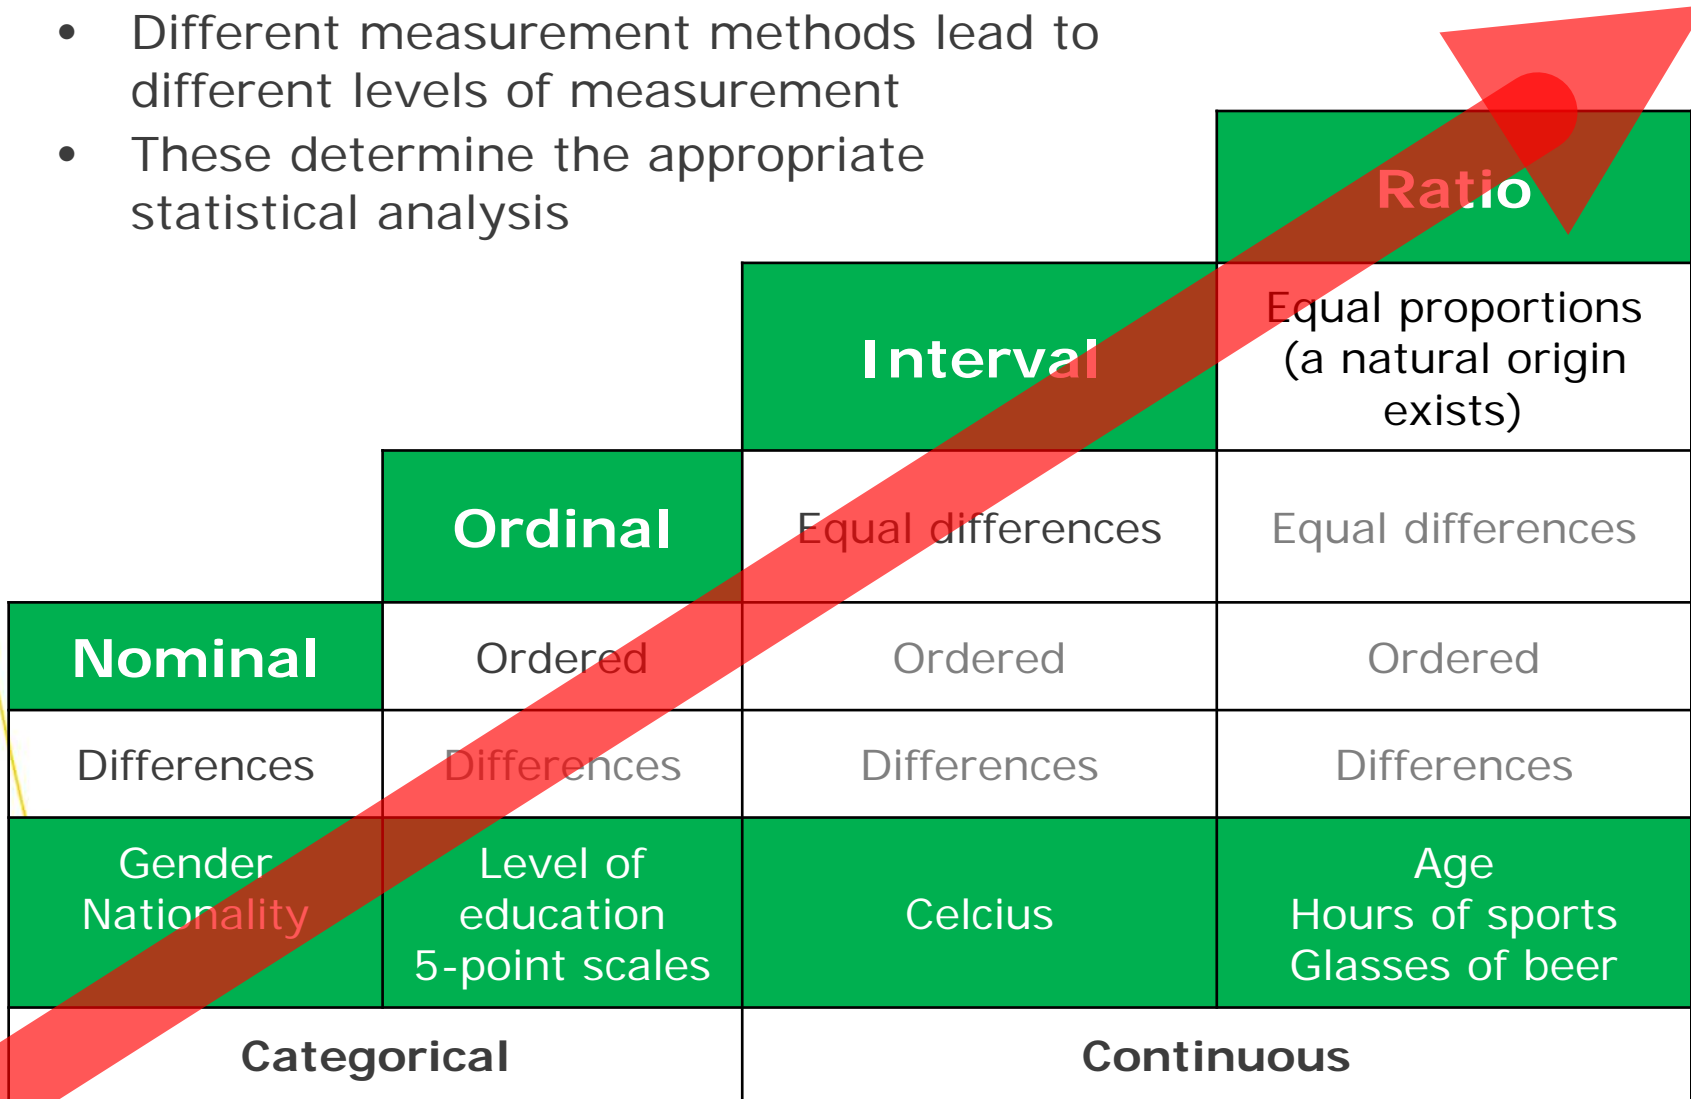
• Different measurement methods lead to different levels of measurement
• These determine the appropriate statistical analysis

| | | | Ratio |
|---|---|---|---|
| | | Interval | Equal proportions (a natural origin exists) |
| | Ordinal | Equal differences | Equal differences |
| Nominal | Ordered | Ordered | Ordered |
| Differences | Differences | Differences | Differences |
| Gender Nationality | Level of education 5-point scales | Celcius | Age Hours of sports Glasses of beer |
| Categorical | | Continuous | |